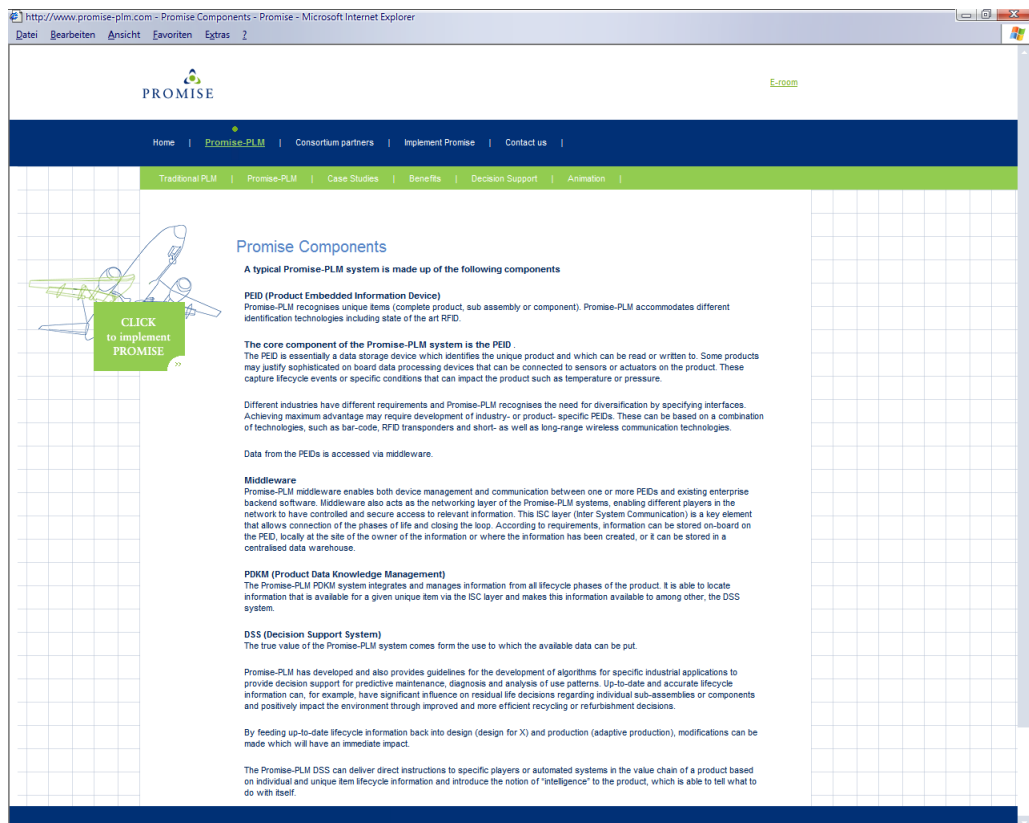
http://www.promise-plm.com - Promise Components - Promise - Microsoft Internet Explorer

Datei Bearbeiten Ansicht Favoriten Extras ?

PROMISE

E-room

Home | Promise-PLM | Consortium partners | Implement Promise | Contact us |

Traditional PLM | Promise-PLM | Case Studies | Benefits | Decision Support | Animation |

CLICK to implement PROMISE

Promise Components

A typical Promise-PLM system is made up of the following components

PEID (Product Embedded Information Device)
Promise-PLM recognises unique items (complete product, sub assembly or component). Promise-PLM accommodates different identification technologies including state of the art RFID.

The core component of the Promise-PLM system is the PEID .
The PEID is essentially a data storage device which identifies the unique product and which can be read or written to. Some products may justify sophisticated on board data processing devices that can be connected to sensors or actuators on the product. These capture lifecycle events or specific conditions that can impact the product such as temperature or pressure.

Different industries have different requirements and Promise-PLM recognises the need for diversification by specifying interfaces. Achieving maximum advantage may require development of industry- or product- specific PEIDs. These can be based on a combination of technologies, such as bar-code, RFID transponders and short- as well as long-range wireless communication technologies.

Data from the PEIDs is accessed via middleware.

Middleware
Promise-PLM middleware enables both device management and communication between one or more PEIDs and existing enterprise backend software. Middleware also acts as the networking layer of the Promise-PLM systems, enabling different players in the network to have controlled and secure access to relevant information. This ISC layer (Inter System Communication) is a key element that allows connection of the phases of life and closing the loop. According to requirements, information can be stored on-board on the PEID, locally at the site of the owner of the information or where the information has been created, or it can be stored in a centralised data warehouse.

PDKM (Product Data Knowledge Management)
The Promise-PLM PDKM system integrates and manages information from all lifecycle phases of the product. It is able to locate information that is available for a given unique item via the ISC layer and makes this information available to among other, the DSS system.

DSS (Decision Support System)
The true value of the Promise-PLM system comes form the use to which the available data can be put.

Promise-PLM has developed and also provides guidelines for the development of algorithms for specific industrial applications to provide decision support for predictive maintenance, diagnosis and analysis of use patterns. Up-to-date and accurate lifecycle information can, for example, have significant influence on residual life decisions regarding individual sub-assemblies or components and positively impact the environment through improved and more efficient recycling or refurbishment decisions.

By feeding up-to-date lifecycle information back into design (design for X) and production (adaptive production), modifications can be made which will have an immediate impact.

The Promise-PLM DSS can deliver direct instructions to specific players or automated systems in the value chain of a product based on individual and unique item lifecycle information and introduce the notion of "intelligence" to the product, which is able to tell what to do with itself.